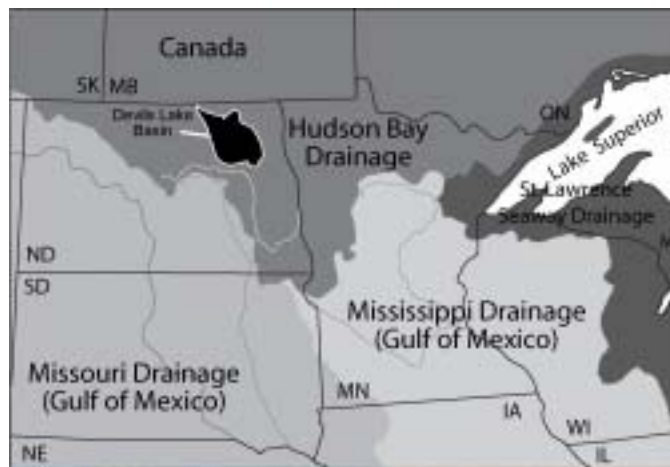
Canada

SK MB

Devils Lake Basin

Hudson Bay Drainage

ON

Lake Superior

St. Lawrence Seaway Drainage

ND

SD

Mississippi Drainage (Gulf of Mexico)

Missouri Drainage (Gulf of Mexico)

MN

IA

WI

NE

IL